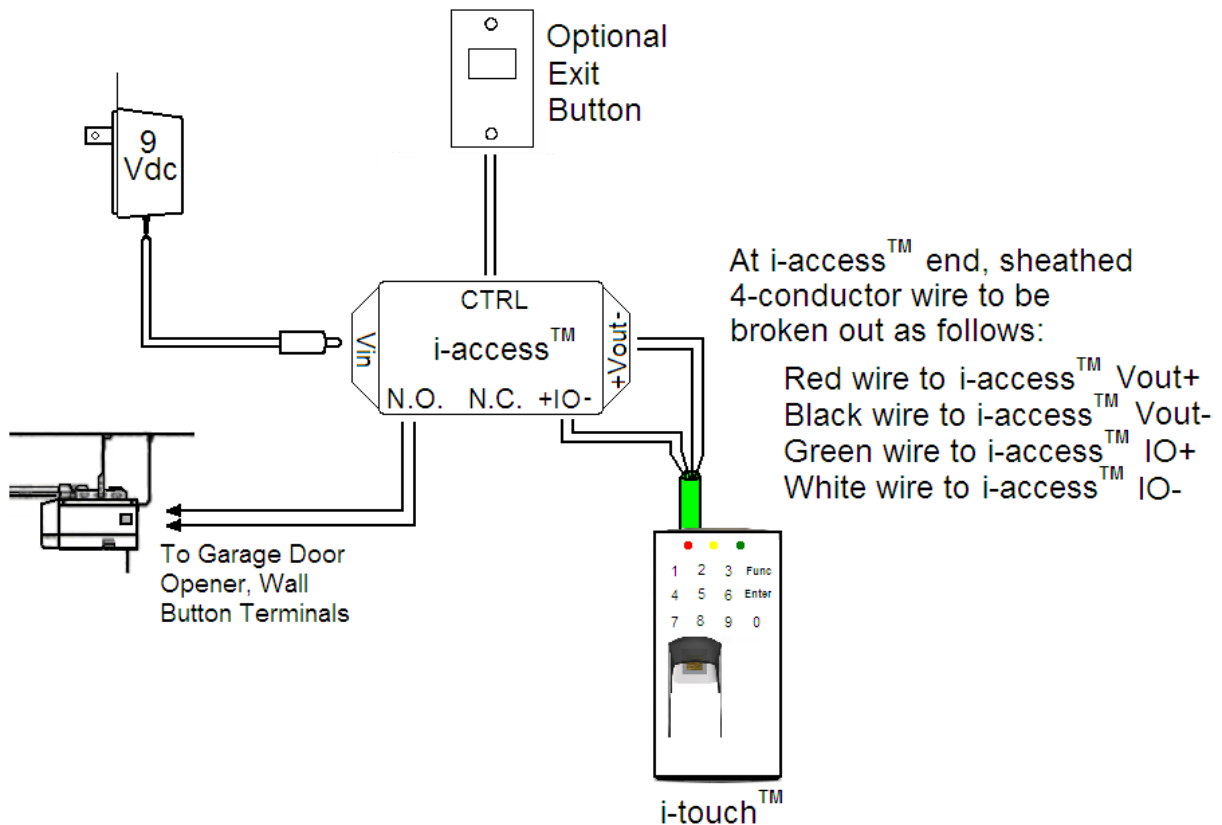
Optional
Exit
Button

9
Vdc

CTRL
Vin
i-access$^{TM}$
+Vout-
N.O. N.C. +IO-

At i-access$^{TM}$ end, sheathed 4-conductor wire to be broken out as follows:

Red wire to i-access$^{TM}$ Vout+
Black wire to i-access$^{TM}$ Vout-
Green wire to i-access$^{TM}$ IO+
White wire to i-access$^{TM}$ IO-

To Garage Door Opener, Wall Button Terminals

1 2 3 Func
4 5 6 Enter
7 8 9 0

i-touch$^{TM}$